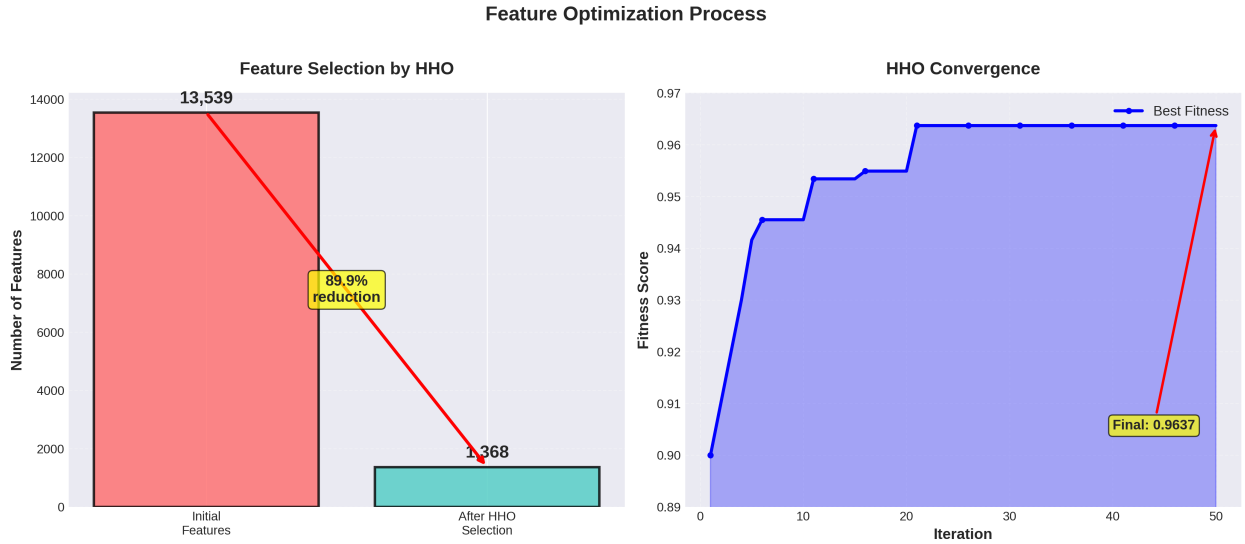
Feature Optimization Process

Feature Selection by HHO

Number of Features

14000
12000
10000
8000
6000
4000
2000
0

13,539

89.9% reduction

1,368

Initial Features

After HHO Selection

HHO Convergence

Best Fitness

Fitness Score

0.97
0.96
0.95
0.94
0.93
0.92
0.91
0.90
0.89

Final: 0.9637

0
10
20
30
40
50

Iteration